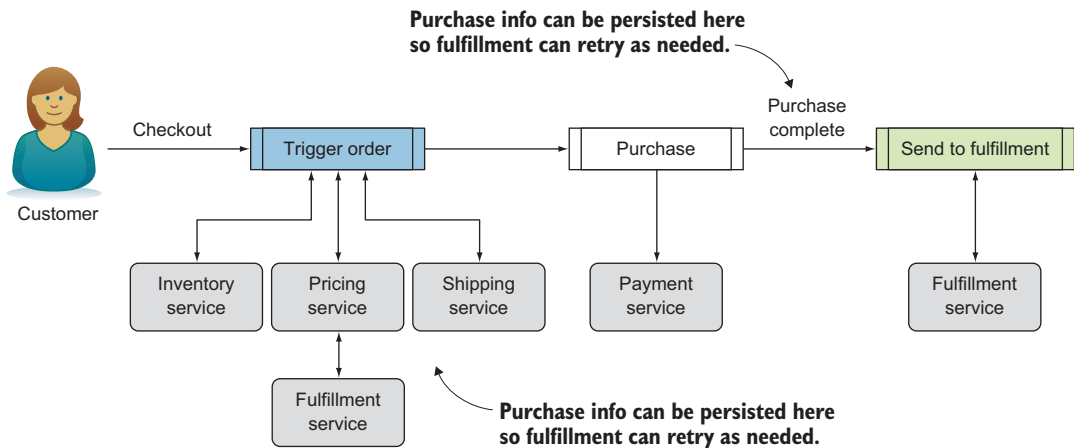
Purchase info can be persisted here so fulfillment can retry as needed.

Customer

Checkout

Trigger order

Purchase

Purchase complete

Send to fulfillment

Inventory service

Pricing service

Shipping service

Payment service

Fulfillment service

Fulfillment service

Purchase info can be persisted here so fulfillment can retry as needed.